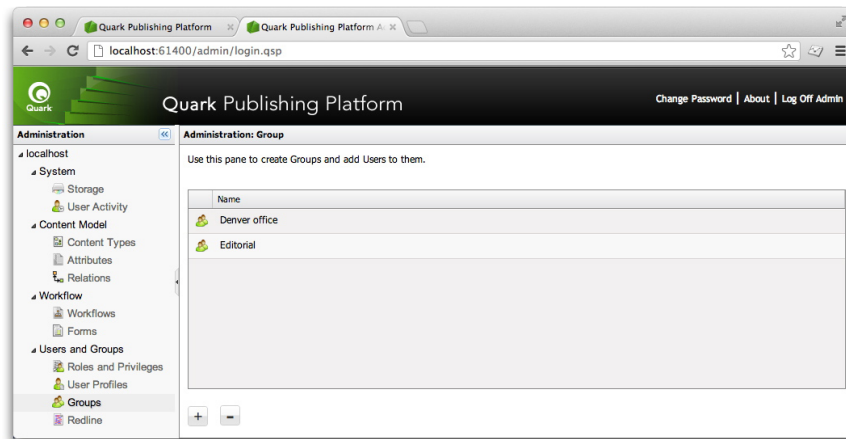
Quark Publishing Platform
Quark Publishing Platform A
localhost:61400/admin/login.qsp

Quark
Quark Publishing Platform
Change Password | About | Log Off Admin

Administration
localhost
System
Storage
User Activity
Content Model
Content Types
Attributes
Relations
Workflow
Workflows
Forms
Users and Groups
Roles and Privileges
User Profiles
Groups
Redline

Administration: Group
Use this pane to create Groups and add Users to them.

| Name |
|---|
| Denver office |
| Editorial |

+ -